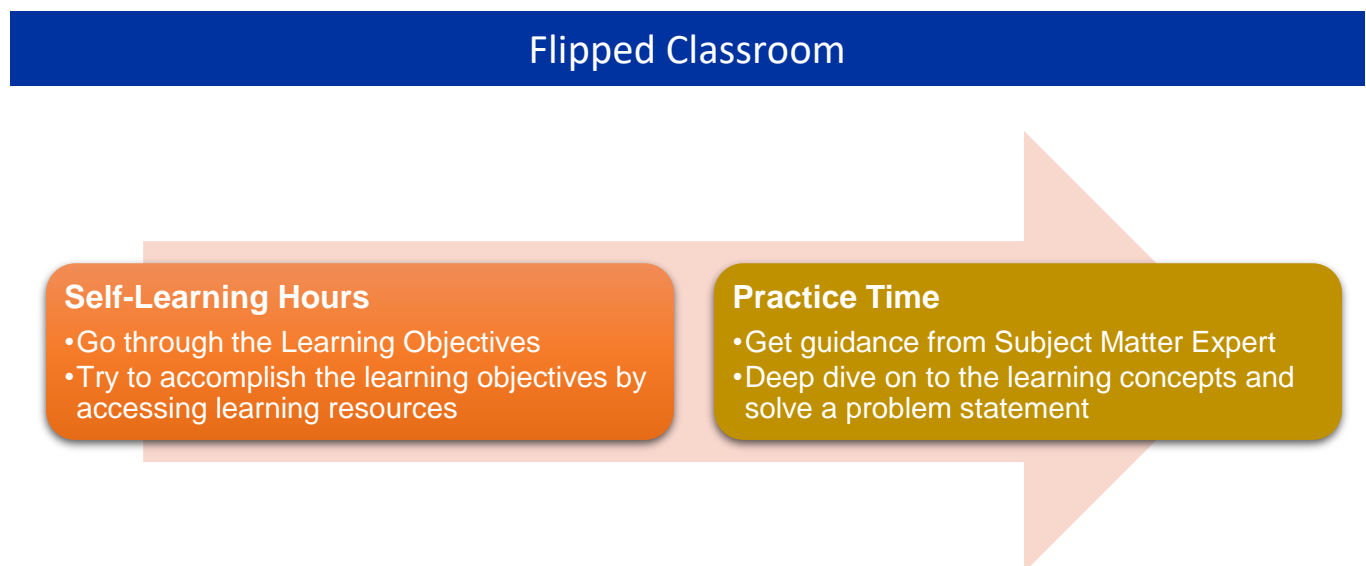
Flipped Classroom

Self-Learning Hours
•Go through the Learning Objectives
•Try to accomplish the learning objectives by accessing learning resources

Practice Time
•Get guidance from Subject Matter Expert
•Deep dive on to the learning concepts and solve a problem statement